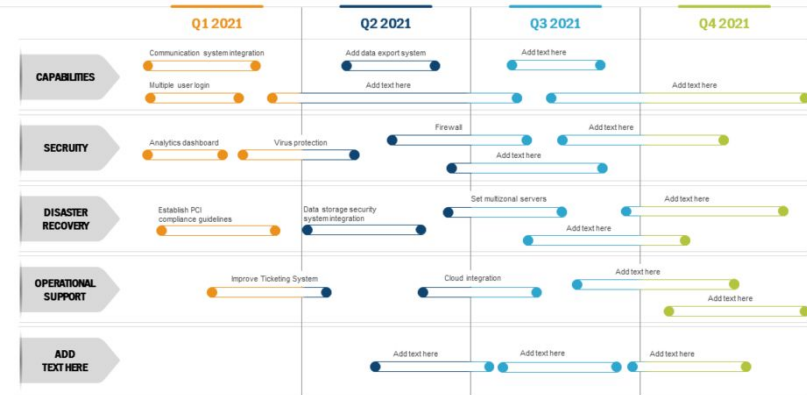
Q1 2021
Q2 2021
Q3 2021
Q4 2021

CAPABILITIES
Communication system integration
Add data export system
Add text here
Multiple user login
Add text here
Add text here

SECRUITY
Analytics dashboard
Virus protection
Firewall
Add text here
Add text here

DISASTER RECOVERY
Establish PCI compliance guidelines
Data storage security system integration
Set multizonal servers
Add text here
Add text here

OPERATIONAL SUPPORT
Improve Ticketing System
Cloud integration
Add text here
Add text here

ADD TEXT HERE
Add text here
Add text here
Add text here